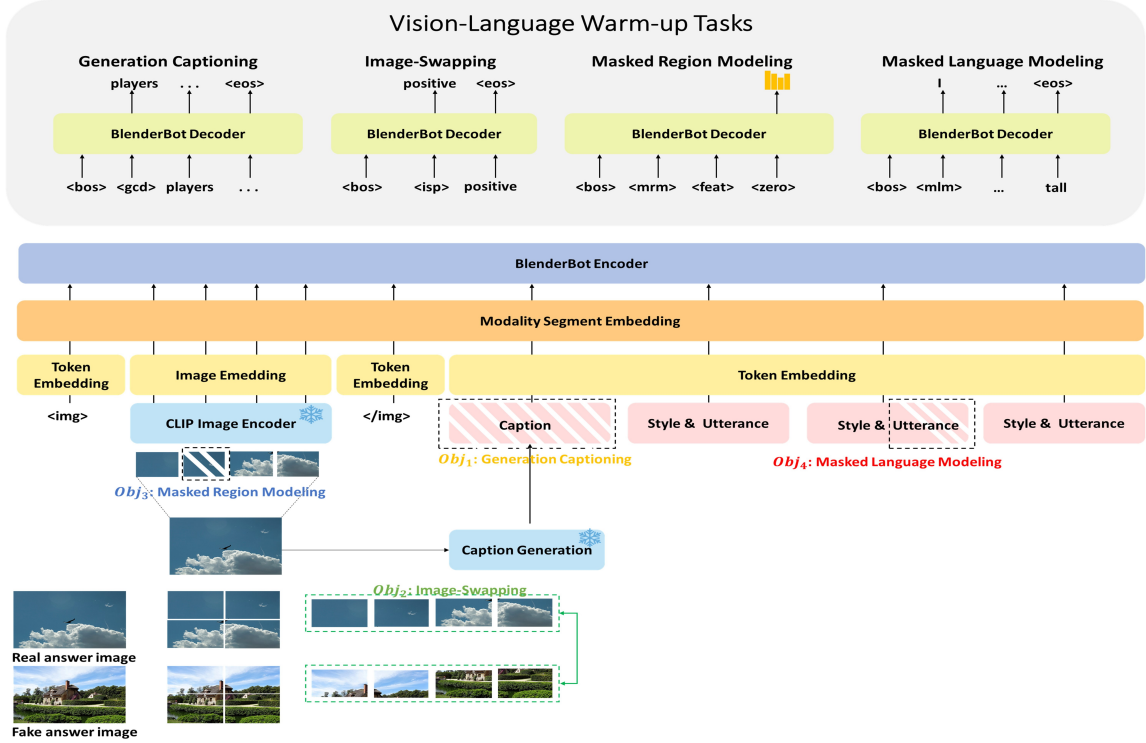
Vision-Language Warm-up Tasks

Generation Captioning

players . . . <eos>

BlenderBot Decoder

<bos> <gcd> players . . .

Image-Swapping

positive <eos>

BlenderBot Decoder

<bos> <isp> positive

Masked Region Modeling

BlenderBot Decoder

<bos> <mrm> <feat> <zero>

Masked Language Modeling

I ... <eos>

BlenderBot Decoder

<bos> <mlm> ... tall

BlenderBot Encoder

Modality Segment Embedding

Token Embedding

Image Emedding

Token Embedding

Token Embedding

<img>

CLIP Image Encoder

</img>

Caption

Style & Utterance

Style & Utterance

Style & Utterance

$Obj_1$: Generation Captioning

$Obj_4$: Masked Language Modeling

$Obj_3$: Masked Region Modeling

Caption Generation

$Obj_2$: Image-Swapping

Real answer image

Fake answer image